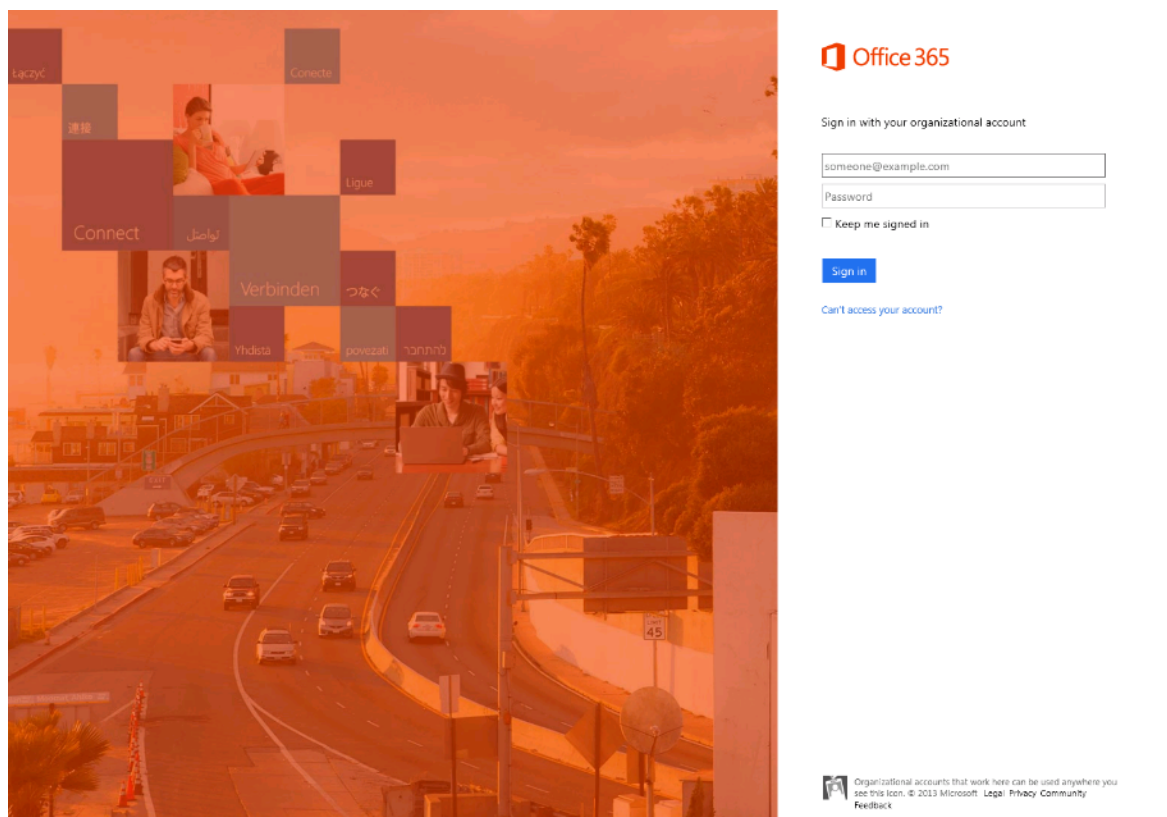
Łączyć

Conecte

連接

Ligue

Connect

تواصل

Verbinden

つなぐ

Yhdistä

povezati

להתחבר

LIMIT 45

Office 365

Sign in with your organizational account

someone@example.com

Password

Keep me signed in

Sign in

Can't access your account?

Organizational accounts that work here can be used anywhere you see this icon. © 2013 Microsoft Legal Privacy Community Feedback